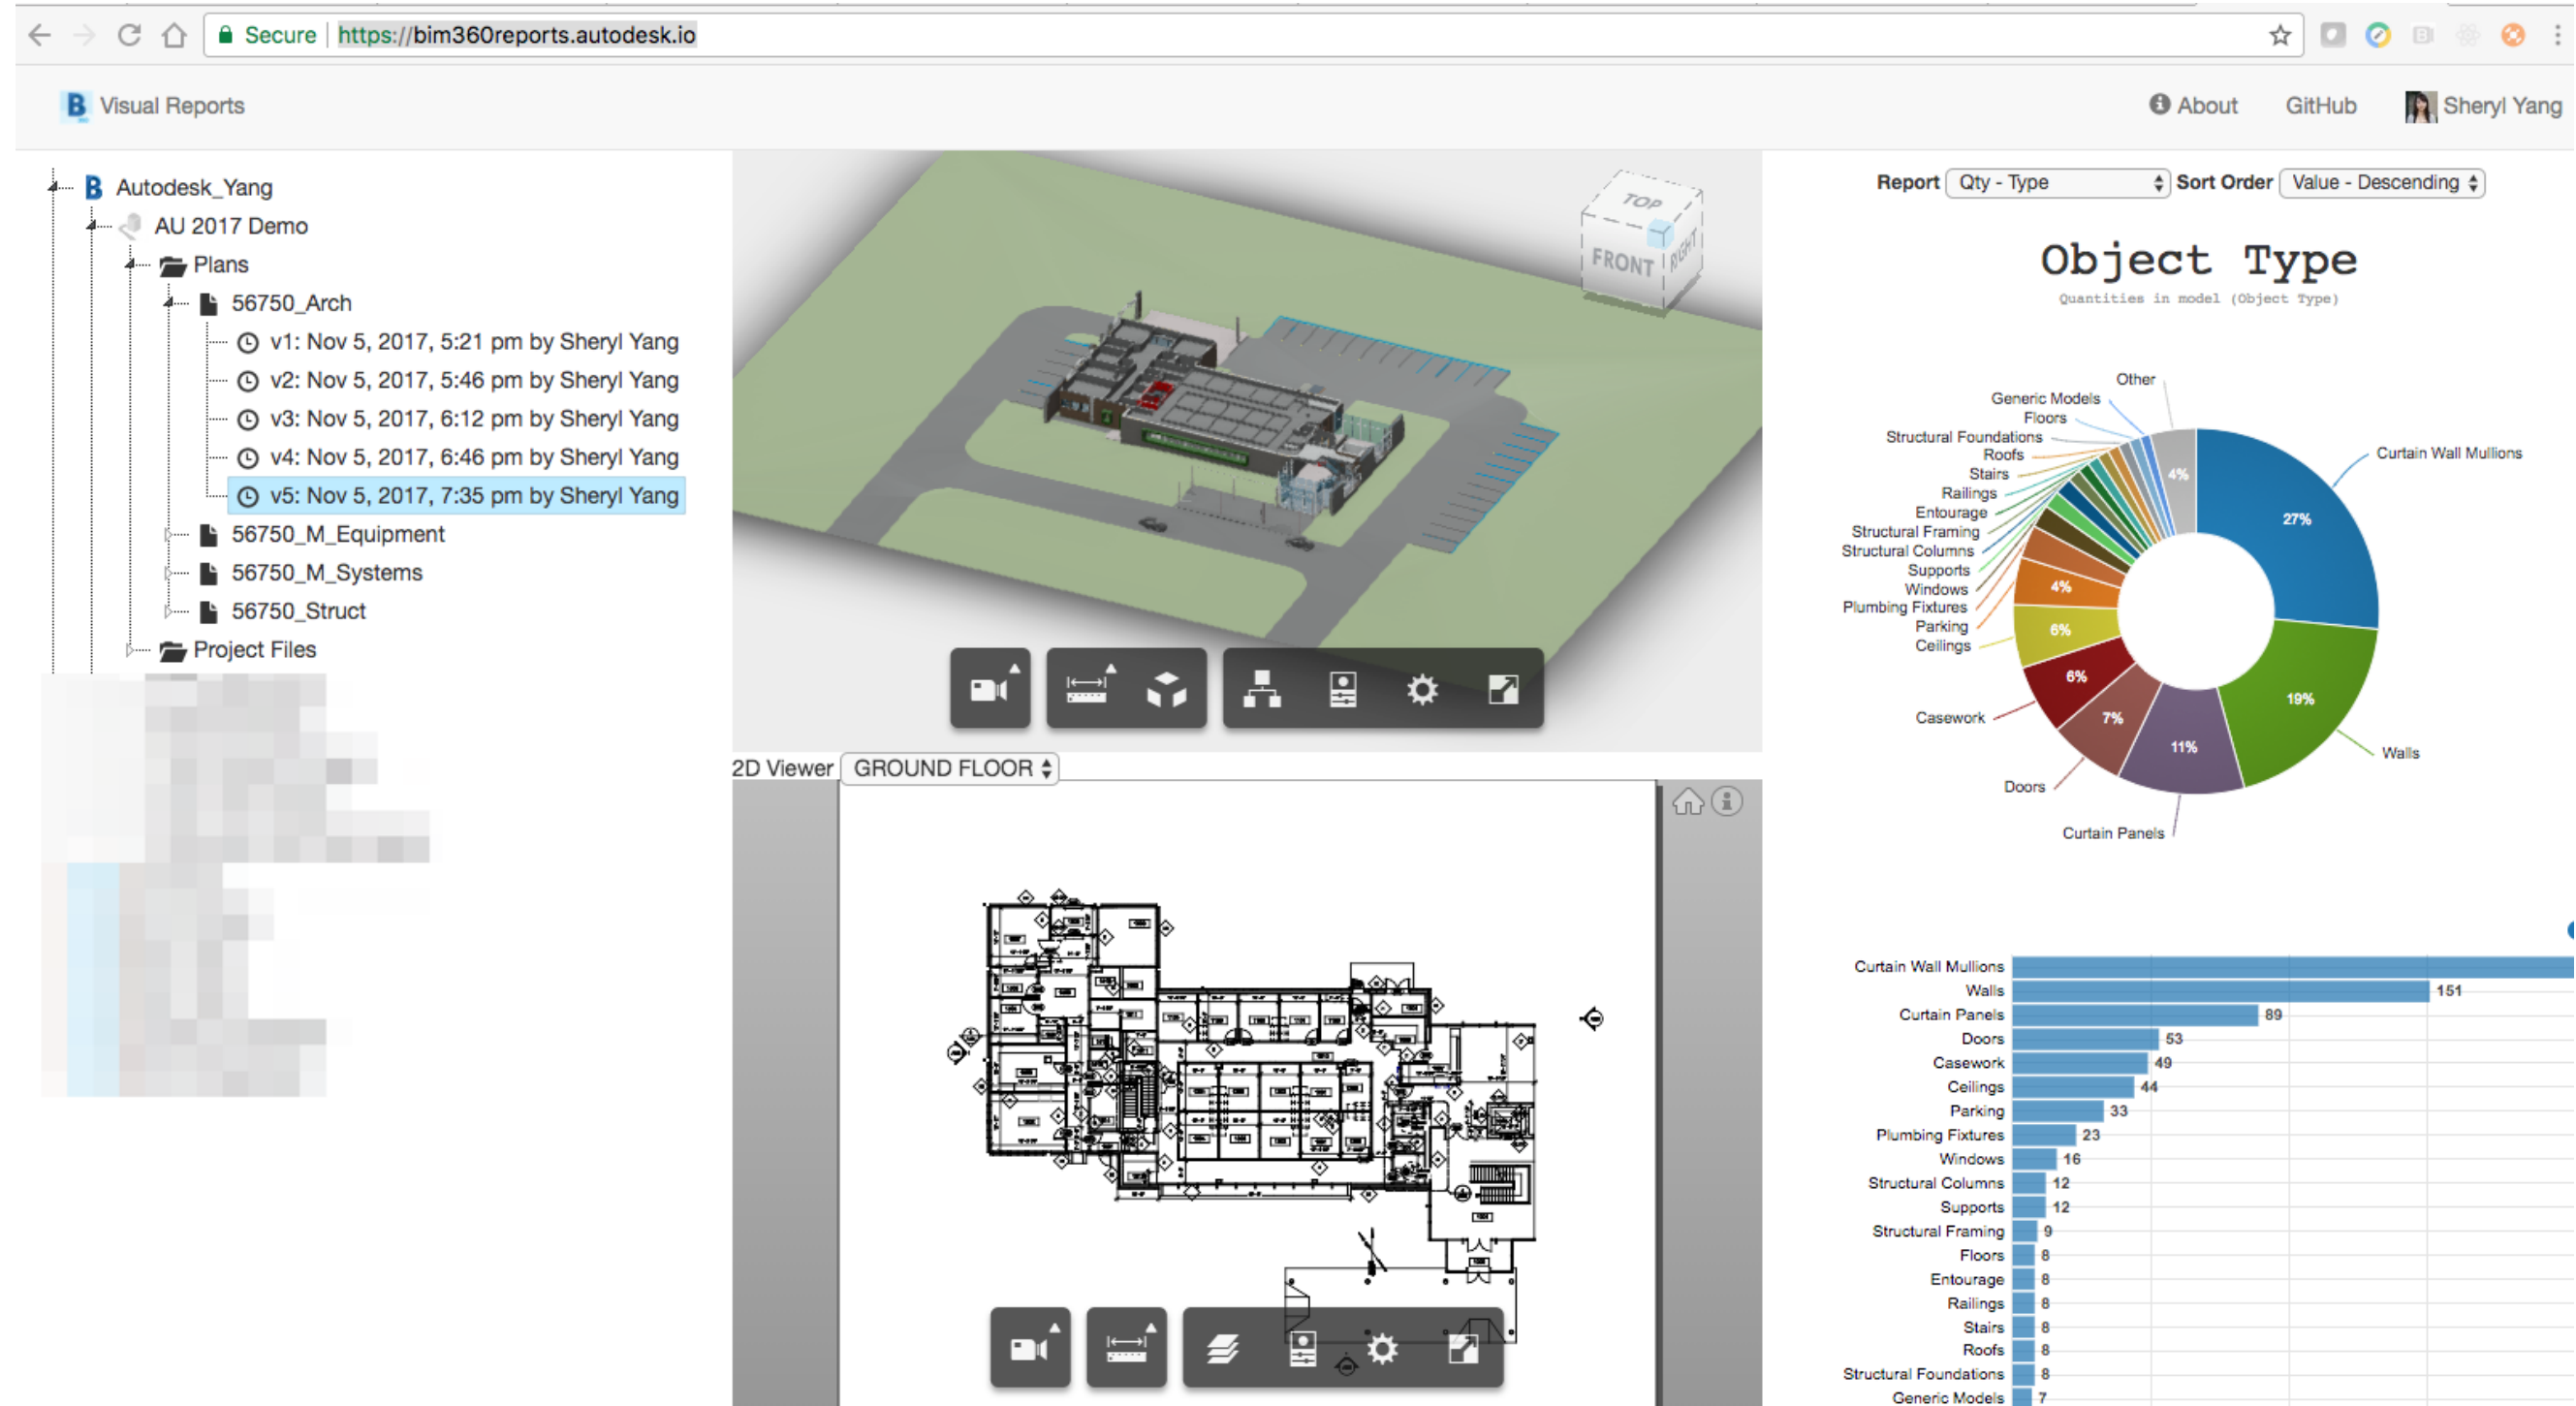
Secure | https://bim360reports.autodesk.io

Visual Reports

About GitHub Sheryl Yang

Autodesk_Yang
AU 2017 Demo
Plans
56750_Arch
v1: Nov 5, 2017, 5:21 pm by Sheryl Yang
v2: Nov 5, 2017, 5:46 pm by Sheryl Yang
v3: Nov 5, 2017, 6:12 pm by Sheryl Yang
v4: Nov 5, 2017, 6:46 pm by Sheryl Yang
v5: Nov 5, 2017, 7:35 pm by Sheryl Yang
56750_M_Equipment
56750_M_Systems
56750_Struct
Project Files

TOP
FRONT RIGHT

2D Viewer GROUND FLOOR

Report Qty - Type Sort Order Value - Descending

Object Type
Quantities in model (Object Type)

Other
Generic Models
Floors
Structural Foundations
Roofs
Stairs
Railings
Entourage
Structural Framing
Structural Columns
Supports
Windows
Plumbing Fixtures
Parking
Ceilings
Casework
Doors
Curtain Panels
Walls
Curtain Wall Mullions
4%
27%
4%
6%
6%
7%
11%
19%

| Category | Value |
|---|---|
| Curtain Wall Mullions | |
| Walls | 151 |
| Curtain Panels | 89 |
| Doors | 53 |
| Casework | 49 |
| Ceilings | 44 |
| Parking | 33 |
| Plumbing Fixtures | 23 |
| Windows | 16 |
| Structural Columns | 12 |
| Supports | 12 |
| Structural Framing | 9 |
| Floors | 8 |
| Entourage | 8 |
| Railings | 8 |
| Stairs | 8 |
| Roofs | 8 |
| Structural Foundations | 8 |
| Generic Models | 7 |